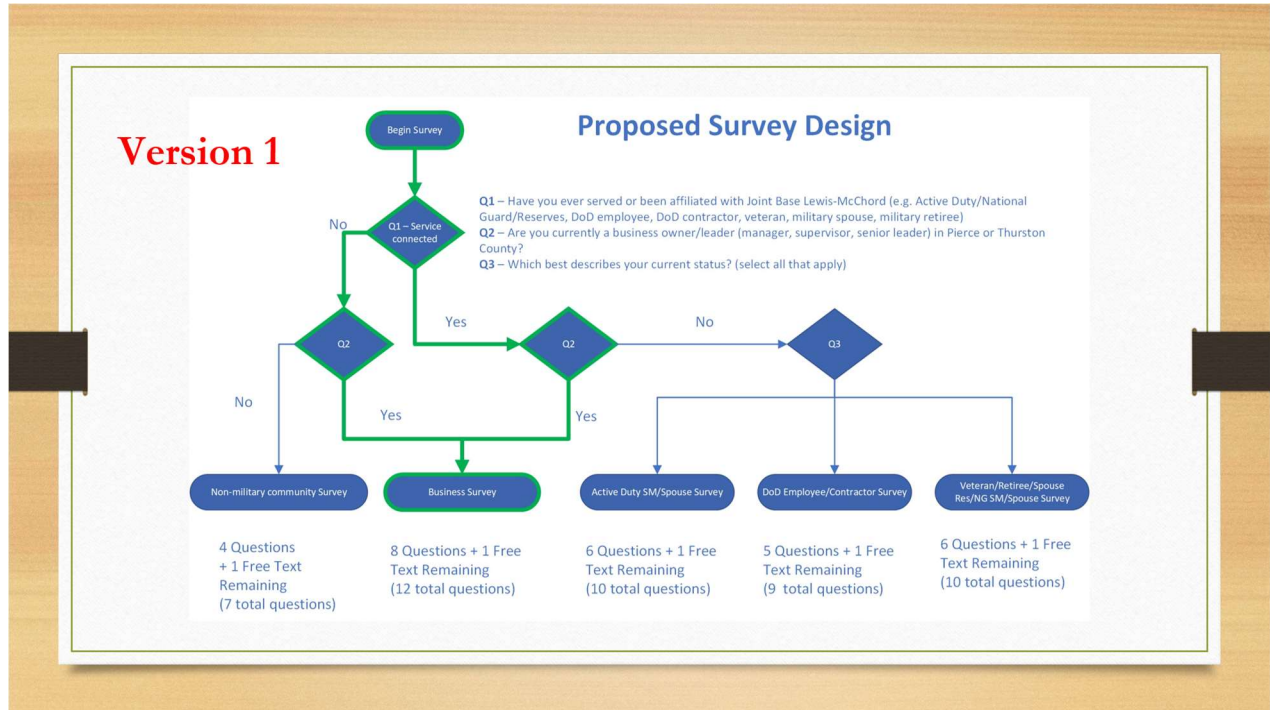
Version 1

Proposed Survey Design

Begin Survey

Q1 – Have you ever served or been affiliated with Joint Base Lewis-McChord (e.g. Active Duty/National Guard/Reserves, DoD employee, DoD contractor, veteran, military spouse, military retiree)
Q2 – Are you currently a business owner/leader (manager, supervisor, senior leader) in Pierce or Thurston County?
Q3 – Which best describes your current status? (select all that apply)

No

Q1 – Service connected

Yes

No

Q2

Q2

Q3

No

Yes

Yes

Non-military community Survey

Business Survey

Active Duty SM/Spouse Survey

DoD Employee/Contractor Survey

Veteran/Retiree/Spouse Res/NG SM/Spouse Survey

4 Questions + 1 Free Text Remaining (7 total questions)

8 Questions + 1 Free Text Remaining (12 total questions)

6 Questions + 1 Free Text Remaining (10 total questions)

5 Questions + 1 Free Text Remaining (9 total questions)

6 Questions + 1 Free Text Remaining (10 total questions)